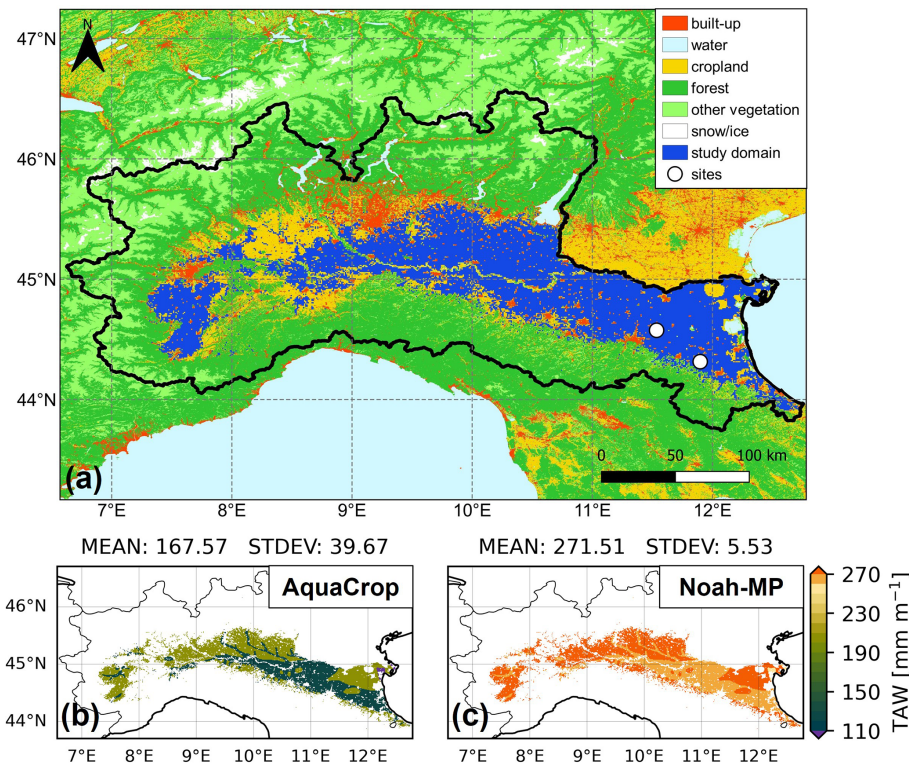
N

47°N
46°N
45°N
44°N

built-up
water
cropland
forest
other vegetation
snow/ice
study domain
sites

0 50 100 km

(a)

7°E 8°E 9°E 10°E 11°E 12°E

MEAN: 167.57 STDEV: 39.67

AquaCrop

46°N
45°N
44°N

(b)

7°E 8°E 9°E 10°E 11°E 12°E

MEAN: 271.51 STDEV: 5.53

Noah-MP

(c)

7°E 8°E 9°E 10°E 11°E 12°E

270
230
190
150
110

TAW [mm m$^{-1}$]